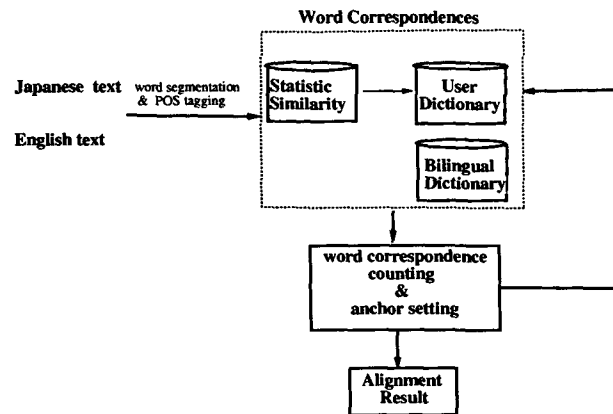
Word Correspondences

Japanese text

word segmentation & POS tagging

English text

Statistic Similarity

User Dictionary

Bilingual Dictionary

word correspondence counting & anchor setting

Alignment Result